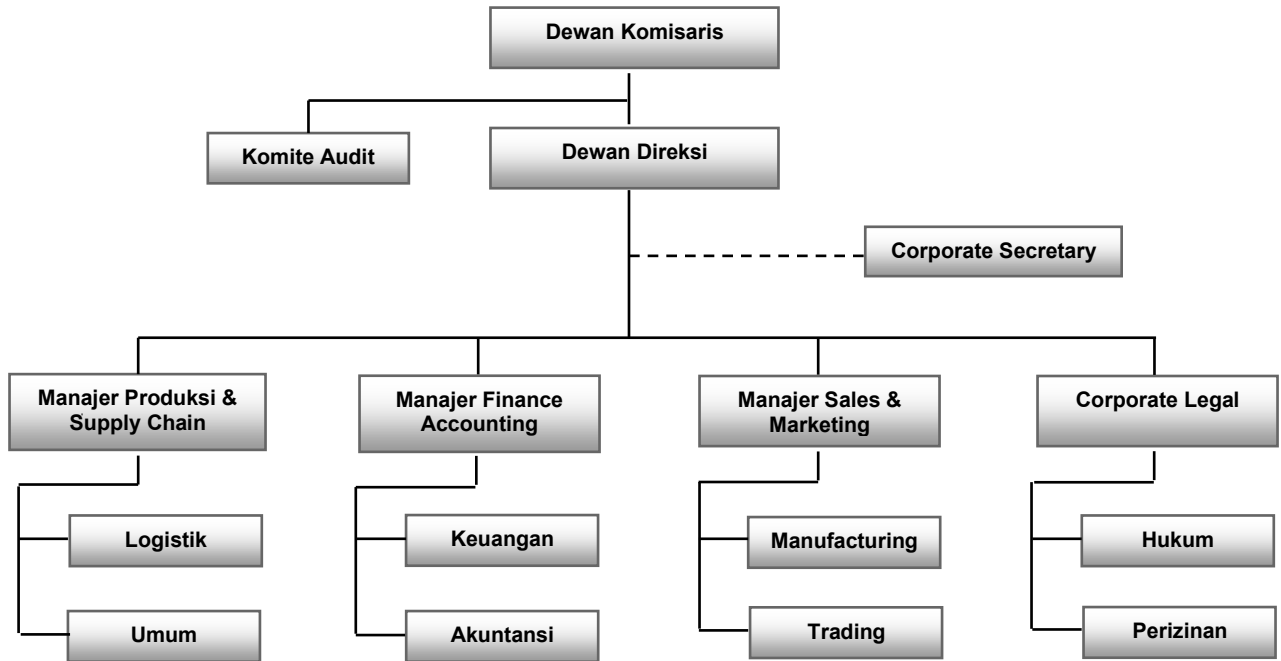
Dewan Komisaris

Komite Audit

Dewan Direksi

Corporate Secretary

Manajer Produksi & Supply Chain

Logistik

Umum

Manajer Finance Accounting

Keuangan

Akuntansi

Manajer Sales & Marketing

Manufacturing

Trading

Corporate Legal

Hukum

Perizinan